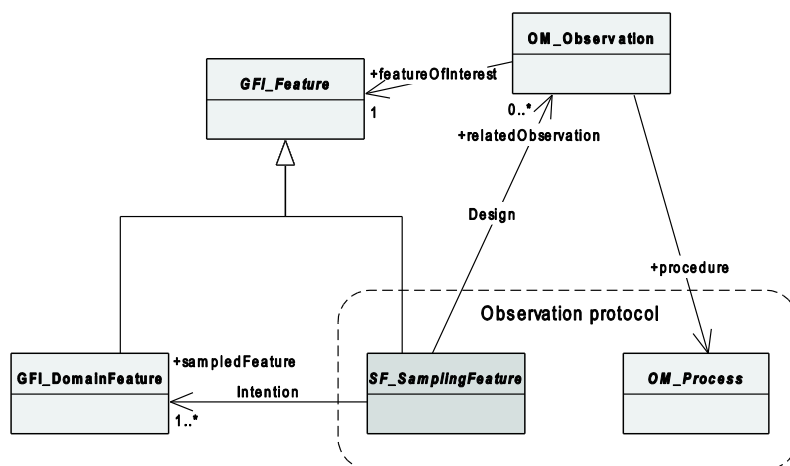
OM_Observation

GFI_Feature

+featureOfInterest

1

0..*

+relatedObservation

Design

+procedure

Observation protocol

+sampledFeature

GFI_DomainFeature

Intention

SF_SamplingFeature

OM_Process

1..*